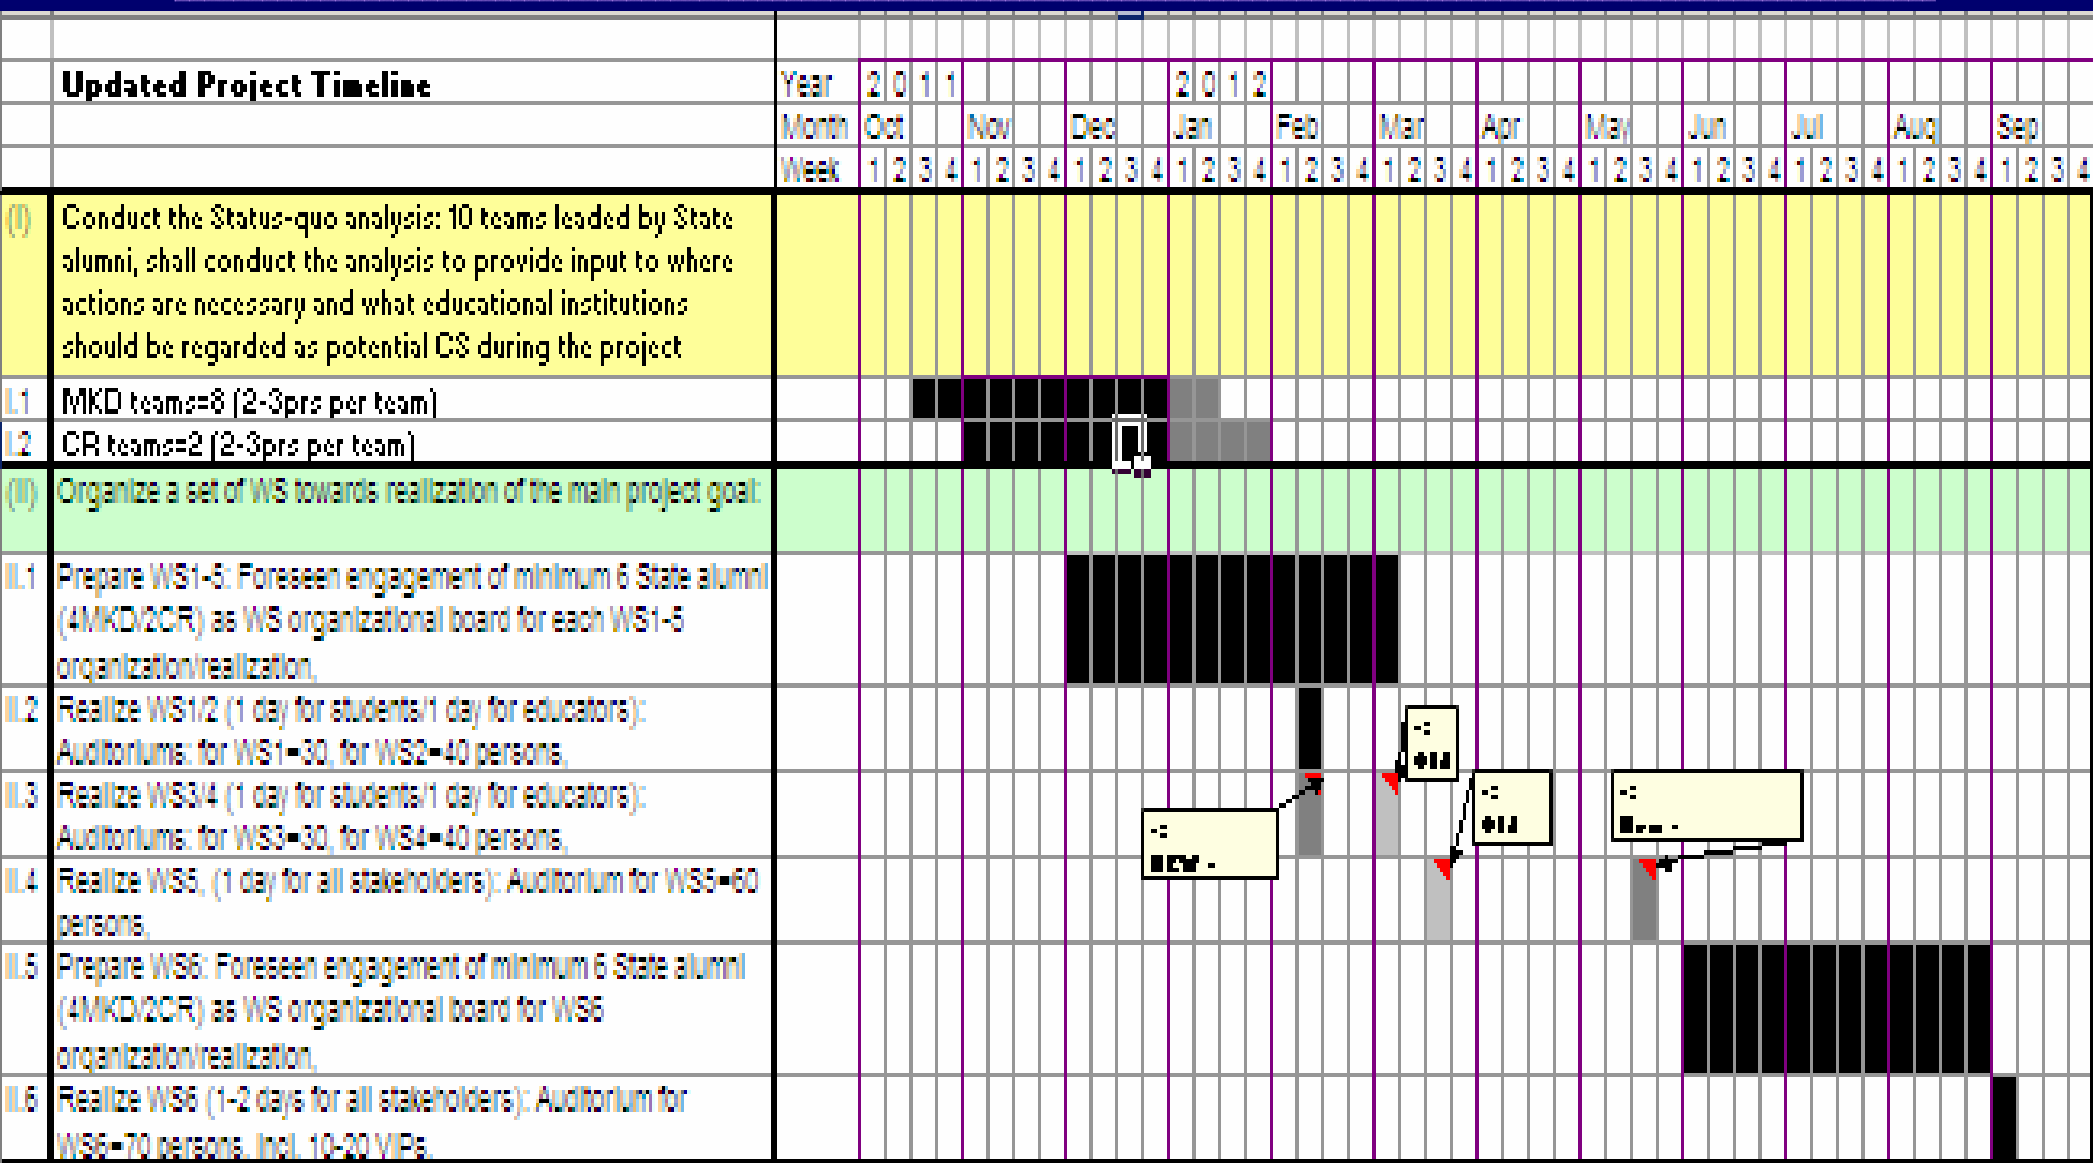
Updated Project Timeline

| | | | | | | | | | | | | | | | | | | | | | | | | | | | | | | | | | | | | | | | | | | | | | | | | |
|---|---|---|---|---|---|---|---|---|---|---|---|---|---|---|---|---|---|---|---|---|---|---|---|---|---|---|---|---|---|---|---|---|---|---|---|---|---|---|---|---|---|---|---|---|---|---|---|---|
| | Updated Project Timeline | Year | 2 | 0 | 1 | 1 | | | | | | | | | 2 | 0 | 1 | 2 | | | | | | | | | | | | | | | | | | | | | | | | | | | | | | |
| | | Month | Oct | | | | Nov | | | | Dec | | | | Jan | | | | Feb | | | | Mar | | | | Apr | | | | May | | | | Jun | | | | Jul | | | | Aug | | | | Sep | |
| | | Week | 1 | 2 | 3 | 4 | 1 | 2 | 3 | 4 | 1 | 2 | 3 | 4 | 1 | 2 | 3 | 4 | 1 | 2 | 3 | 4 | 1 | 2 | 3 | 4 | 1 | 2 | 3 | 4 | 1 | 2 | 3 | 4 | 1 | 2 | 3 | 4 | 1 | 2 | 3 | 4 | 1 | 2 | 3 | 4 | 1 | 2 |

(I) Conduct the Status-quo analysis: 10 teams leaded by State alumni, shall conduct the analysis to provide input to where actions are necessary and what educational institutions should be regarded as potential CS during the project

I.1 MKD teams=8 (2-3prs per team)

I.2 CR teams=2 (2-3prs per team)

(II) Organize a set of WS towards realization of the main project goal:

II.1 Prepare WS1-5: Foreseen engagement of minimum 6 State alumni (4MKD/2CR) as WS organizational board for each WS1-5 organization/realization,

II.2 Realize WS1/2 (1 day for students/1 day for educators): Auditoriums: for WS1=30, for WS2=40 persons,

II.3 Realize WS3/4 (1 day for students/1 day for educators): Auditoriums: for WS3=30, for WS4=40 persons,

II.4 Realize WS5, (1 day for all stakeholders): Auditorium for WS5=60 persons,

II.5 Prepare WS6: Foreseen engagement of minimum 6 State alumni (4MKD/2CR) as WS organizational board for WS6 organization/realization,

II.6 Realize WS6 (1-2 days for all stakeholders): Auditorium for WS6=70 persons, incl. 10-20 VIPs.

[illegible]
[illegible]
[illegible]
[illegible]